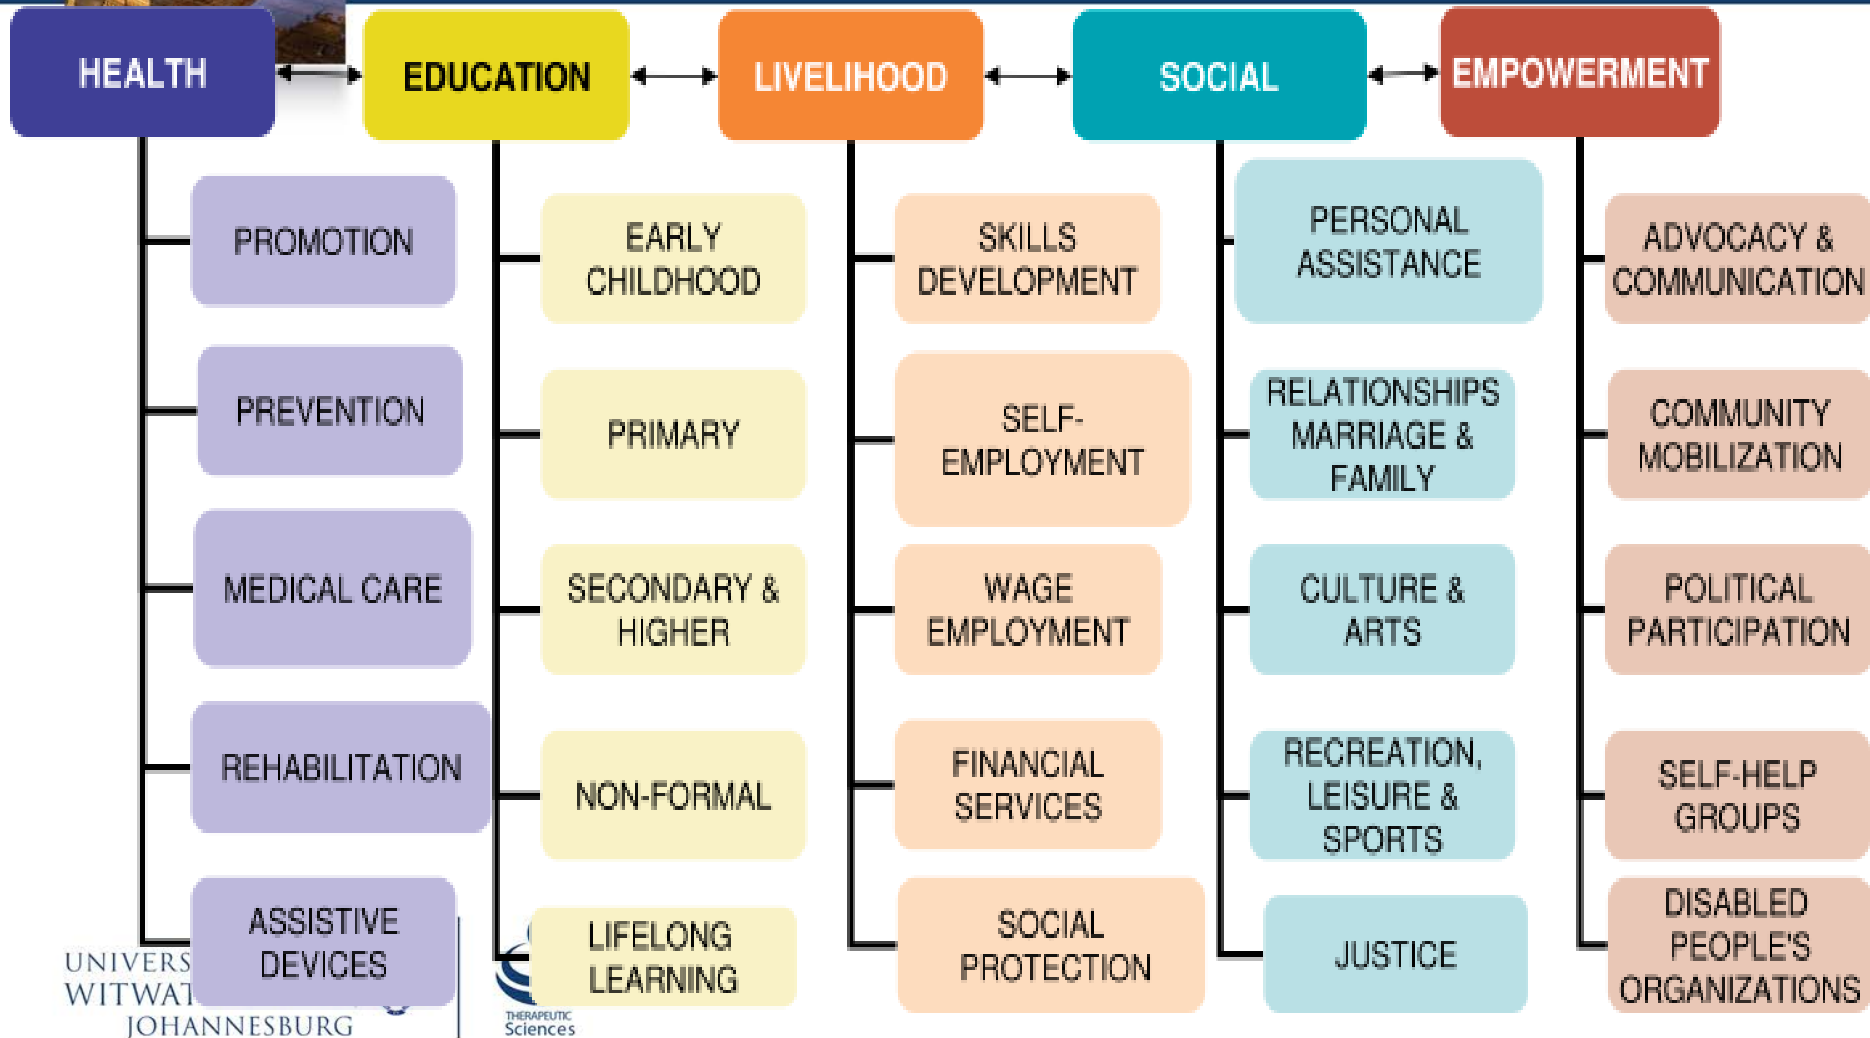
HEALTH

PROMOTION

PREVENTION

MEDICAL CARE

REHABILITATION

ASSISTIVE DEVICES

EDUCATION

EARLY CHILDHOOD

PRIMARY

SECONDARY & HIGHER

NON-FORMAL

LIFELONG LEARNING

LIVELIHOOD

SKILLS DEVELOPMENT

SELF-EMPLOYMENT

WAGE EMPLOYMENT

FINANCIAL SERVICES

SOCIAL PROTECTION

SOCIAL

PERSONAL ASSISTANCE

RELATIONSHIPS MARRIAGE & FAMILY

CULTURE & ARTS

RECREATION, LEISURE & SPORTS

JUSTICE

EMPOWERMENT

ADVOCACY & COMMUNICATION

COMMUNITY MOBILIZATION

POLITICAL PARTICIPATION

SELF-HELP GROUPS

DISABLED PEOPLE'S ORGANIZATIONS

UNIVERS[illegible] WITWAT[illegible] JOHANNESBURG

THERAPEUTIC Sciences